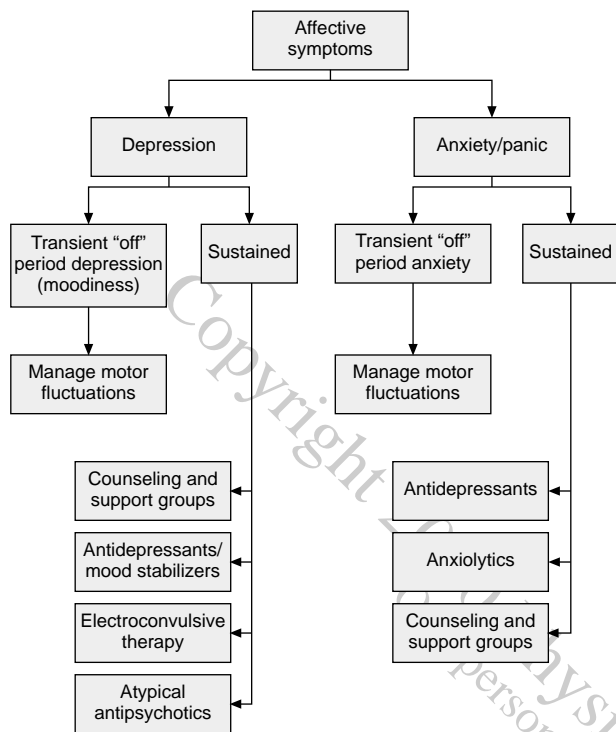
Affective symptoms

Depression

Anxiety/panic

Transient "off" period depression (moodiness)

Sustained

Transient "off" period anxiety

Sustained

Manage motor fluctuations

Manage motor fluctuations

Counseling and support groups

Antidepressants/ mood stabilizers

Electroconvulsive therapy

Atypical antipsychotics

Antidepressants

Anxiolytics

Counseling and support groups

Copyright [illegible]